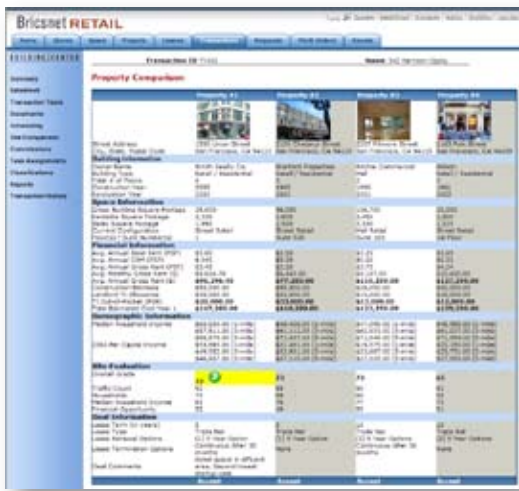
Bricsnet RETAIL

Property Comparison

| | Property #1 | Property #2 | Property #3 | Property #4 |
|---|---|---|---|---|
| Street Address | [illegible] | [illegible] | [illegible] | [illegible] |
| Building Information | | | | |
| Space Information | | | | |
| Financial Information | | | | |
| Demographic Information | | | | |
| Site Evaluation | | | | |
| Overall Grade | | | | |
| Traffic Count | | | | |
| Households | | | | |
| Median Household Income | | | | |
| Deal Information | | | | |
| Lease Term | | | | |
| Lease Type | | | | |
| Deal Comments | | | | |
| | Accept | Accept | Accept | Accept |

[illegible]